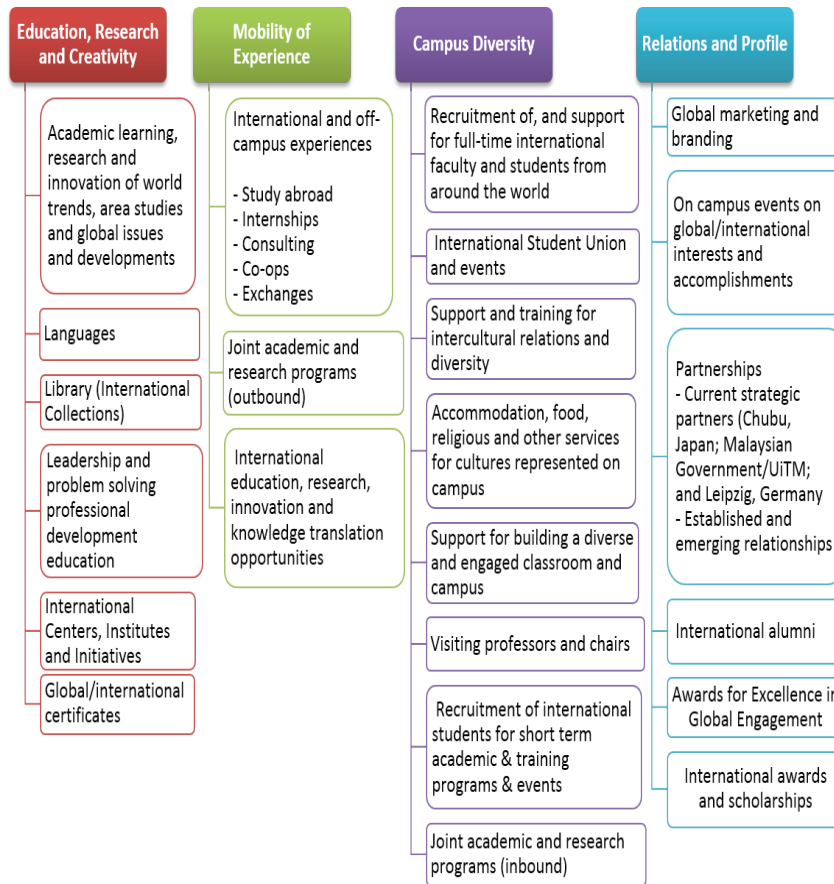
Education, Research and Creativity

Academic learning, research and innovation of world trends, area studies and global issues and developments

Languages

Library (International Collections)

Leadership and problem solving professional development education

International Centers, Institutes and Initiatives

Global/international certificates

Mobility of Experience

International and off-campus experiences

- Study abroad
- Internships
- Consulting
- Co-ops
- Exchanges

Joint academic and research programs (outbound)

International education, research, innovation and knowledge translation opportunities

Campus Diversity

Recruitment of, and support for full-time international faculty and students from around the world

International Student Union and events

Support and training for intercultural relations and diversity

Accommodation, food, religious and other services for cultures represented on campus

Support for building a diverse and engaged classroom and campus

Visiting professors and chairs

Recruitment of international students for short term academic & training programs & events

Joint academic and research programs (inbound)

Relations and Profile

Global marketing and branding

On campus events on global/international interests and accomplishments

Partnerships
- Current strategic partners (Chubu, Japan; Malaysian Government/UiTM; and Leipzig, Germany
- Established and emerging relationships

International alumni

Awards for Excellence in Global Engagement

International awards and scholarships